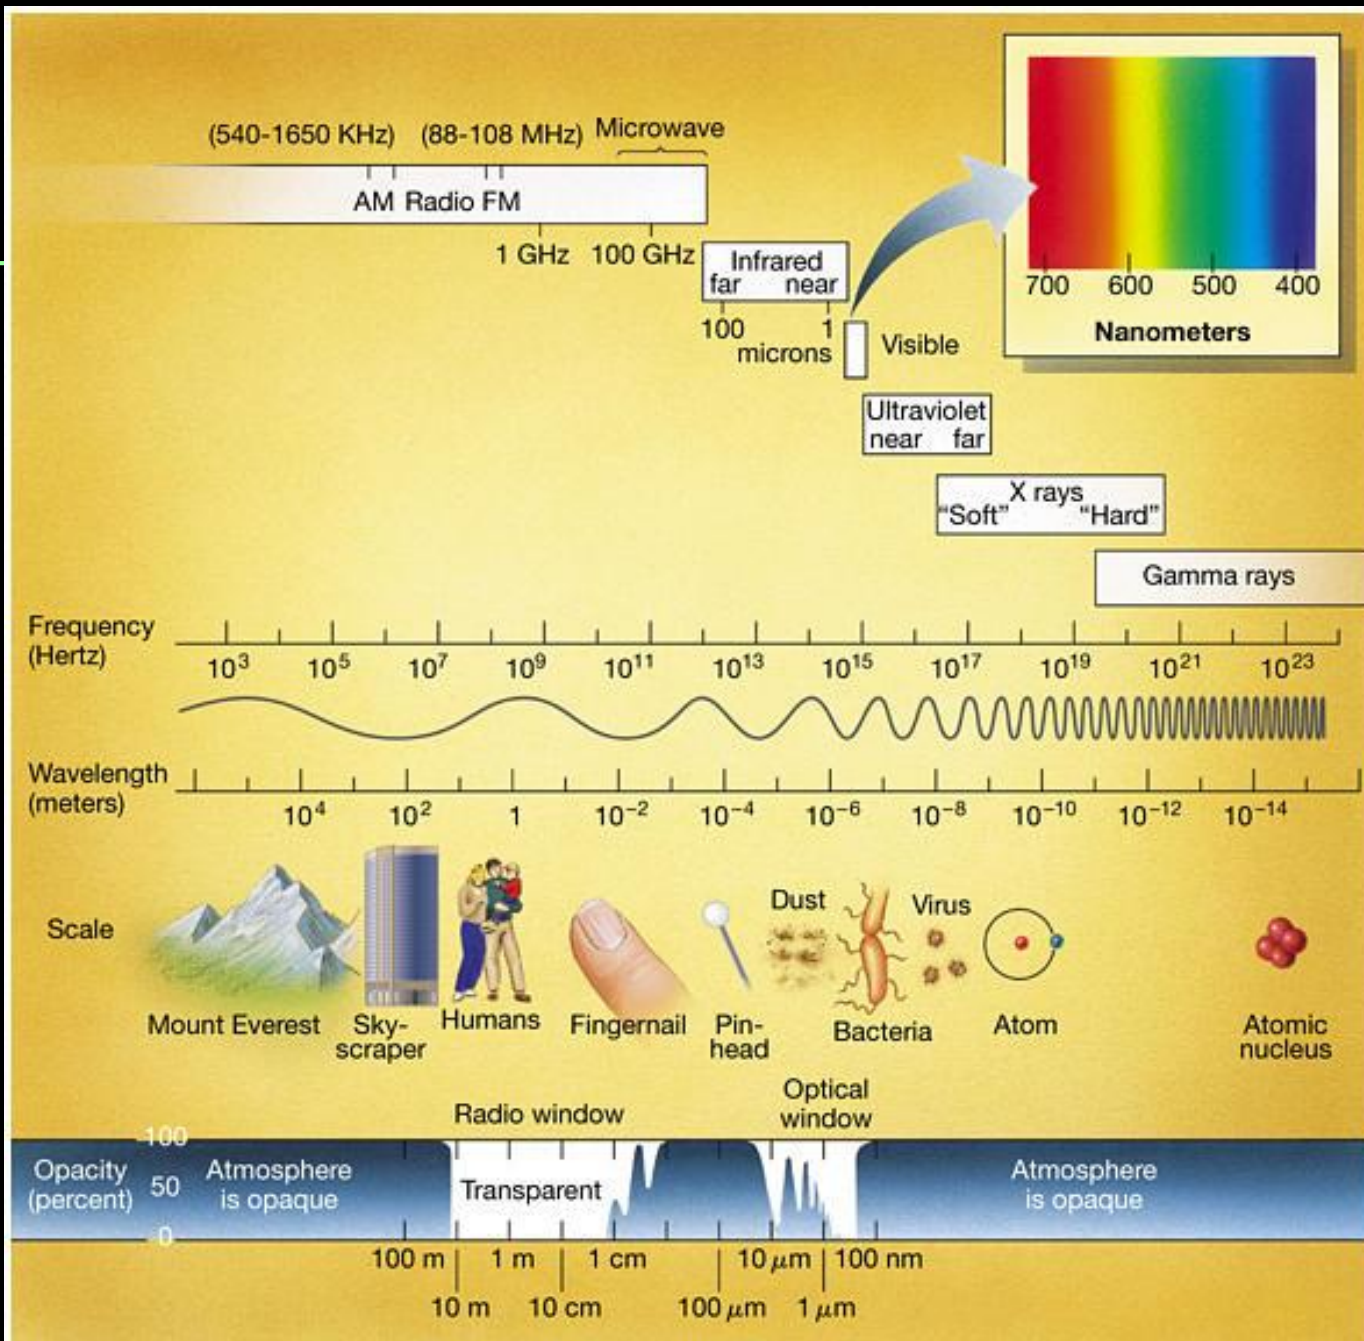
(540-1650 KHz) (88-108 MHz) Microwave

AM Radio FM

1 GHz 100 GHz

Infrared
far near

100 1
microns

Visible

700 600 500 400
Nanometers

Ultraviolet
near far

X rays
"Soft" "Hard"

Gamma rays

Frequency (Hertz)

$10^3$ $10^5$ $10^7$ $10^9$ $10^{11}$ $10^{13}$ $10^{15}$ $10^{17}$ $10^{19}$ $10^{21}$ $10^{23}$

Wavelength (meters)

$10^4$ $10^2$ 1 $10^{-2}$ $10^{-4}$ $10^{-6}$ $10^{-8}$ $10^{-10}$ $10^{-12}$ $10^{-14}$

Scale

Dust Virus

Mount Everest Skyscraper Humans Fingernail Pinhead Bacteria Atom Atomic nucleus

Radio window Optical window

Opacity (percent) 100 50 0 Atmosphere is opaque Transparent Atmosphere is opaque

100 m 1 m 1 cm 10 $\mu$m 100 nm
10 m 10 cm 100 $\mu$m 1 $\mu$m